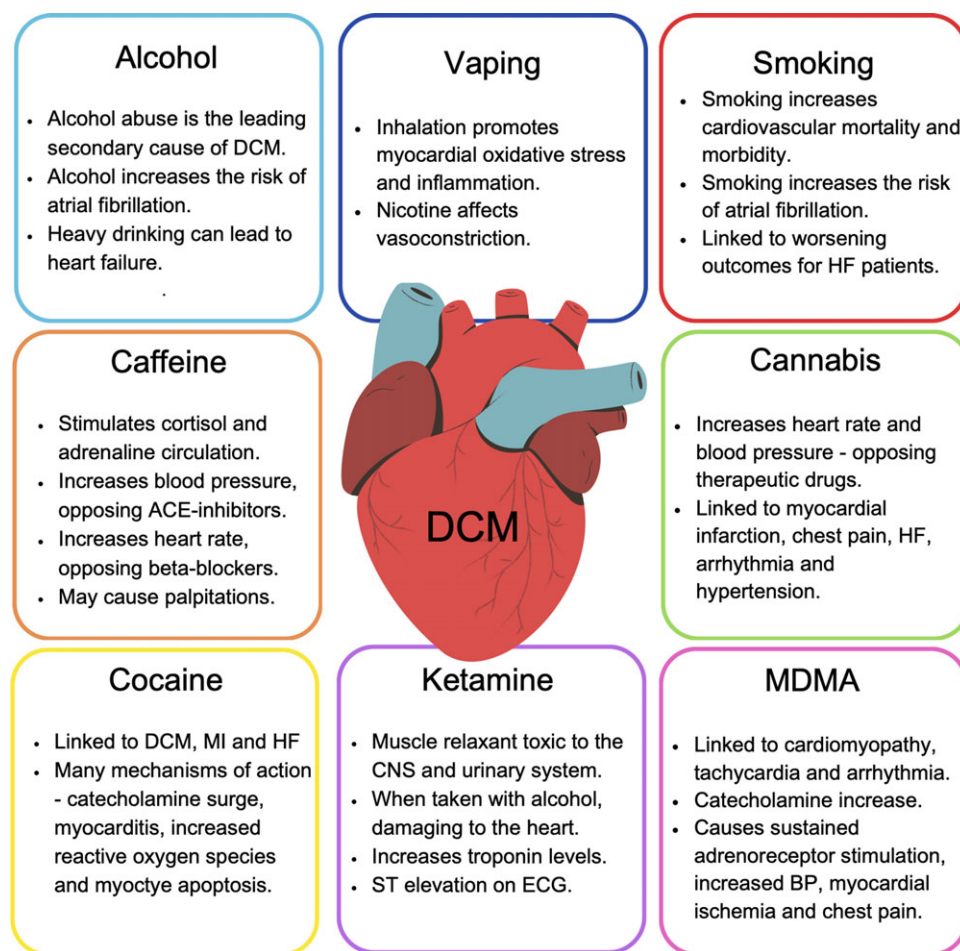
Alcohol

- Alcohol abuse is the leading secondary cause of DCM.
- Alcohol increases the risk of atrial fibrillation.
- Heavy drinking can lead to heart failure.

Vaping

- Inhalation promotes myocardial oxidative stress and inflammation.
- Nicotine affects vasoconstriction.

Smoking

- Smoking increases cardiovascular mortality and morbidity.
- Smoking increases the risk of atrial fibrillation.
- Linked to worsening outcomes for HF patients.

Caffeine

- Stimulates cortisol and adrenaline circulation.
- Increases blood pressure, opposing ACE-inhibitors.
- Increases heart rate, opposing beta-blockers.
- May cause palpitations.

DCM

Cannabis

- Increases heart rate and blood pressure - opposing therapeutic drugs.
- Linked to myocardial infarction, chest pain, HF, arrhythmia and hypertension.

Cocaine

- Linked to DCM, MI and HF
- Many mechanisms of action - catecholamine surge, myocarditis, increased reactive oxygen species and myoctye apoptosis.

Ketamine

- Muscle relaxant toxic to the CNS and urinary system.
- When taken with alcohol, damaging to the heart.
- Increases troponin levels.
- ST elevation on ECG.

MDMA

- Linked to cardiomyopathy, tachycardia and arrhythmia.
- Catecholamine increase.
- Causes sustained adrenoreceptor stimulation, increased BP, myocardial ischemia and chest pain.